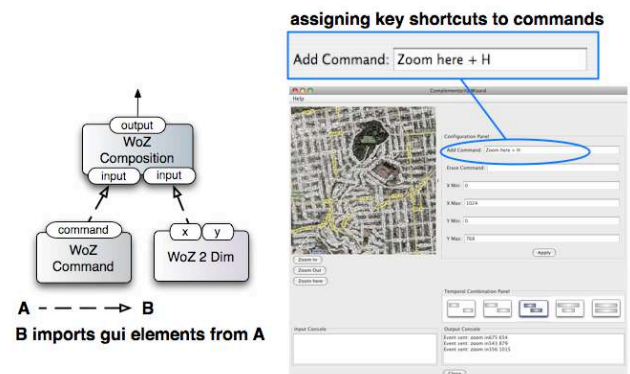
output
WoZ Composition
input input

command
WoZ Command

x y
WoZ 2 Dim

A - - - -> B
B imports gui elements from A

assigning key shortcuts to commands

Add Command: Zoom here + H

ComplementaryWizard
Help

Configuration Panel
Add Command: Zoom here + H
Erase Command:
X Min: 0
X Max: 1024
Y Min: 0
Y Max: 768
Apply

Zoom In
Zoom Out
Zoom here

Temporal Combination Panel

Input Console

Output Console
Event sent: zoom in675 654
Event sent: zoom in543 879
Event sent: zoom in356 1015

Clear